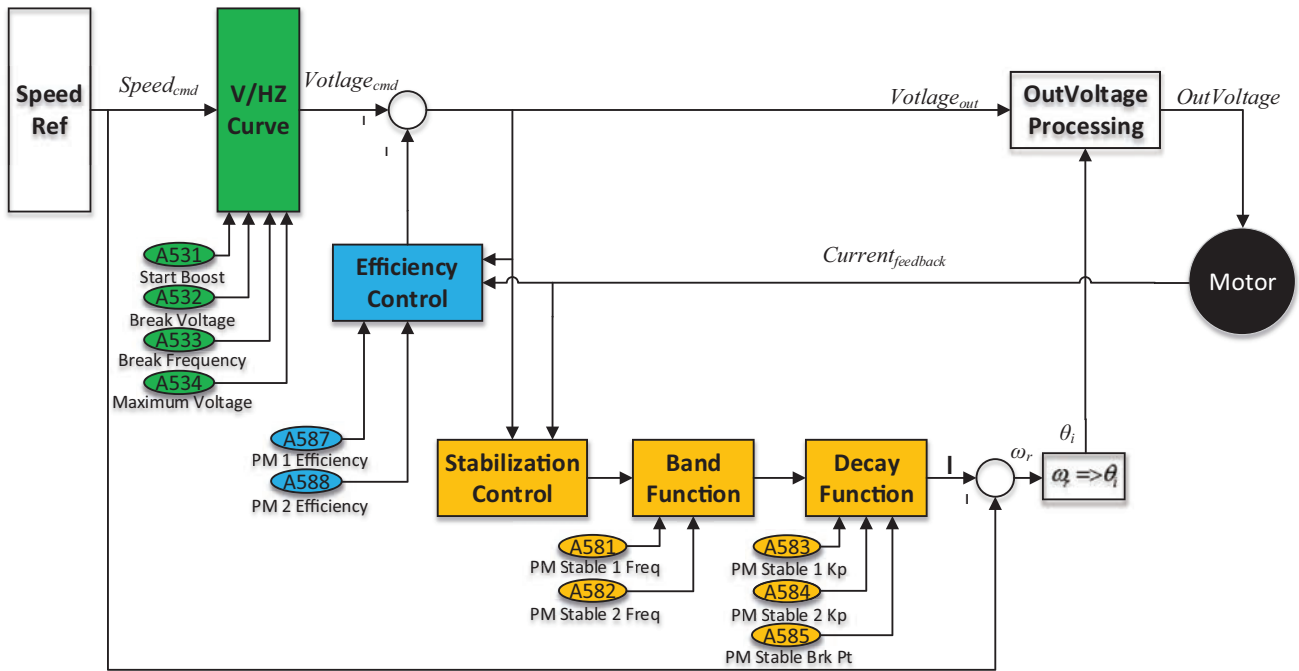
Speed Ref

$Speed_{cmd}$

V/HZ Curve

$Votlage_{cmd}$

I

I

$Votlage_{out}$

OutVoltage Processing

$OutVoltage$

Efficiency Control

$Current_{feedback}$

Motor

A531
Start Boost
A532
Break Voltage
A533
Break Frequency
A534
Maximum Voltage

A587
PM 1 Efficiency
A588
PM 2 Efficiency

Stabilization Control

Band Function

Decay Function

I

I

$\omega_r$

$\theta_i$

$\omega_r \Rightarrow \theta_i$

A581
PM Stable 1 Freq
A582
PM Stable 2 Freq

A583
PM Stable 1 Kp
A584
PM Stable 2 Kp
A585
PM Stable Brk Pt